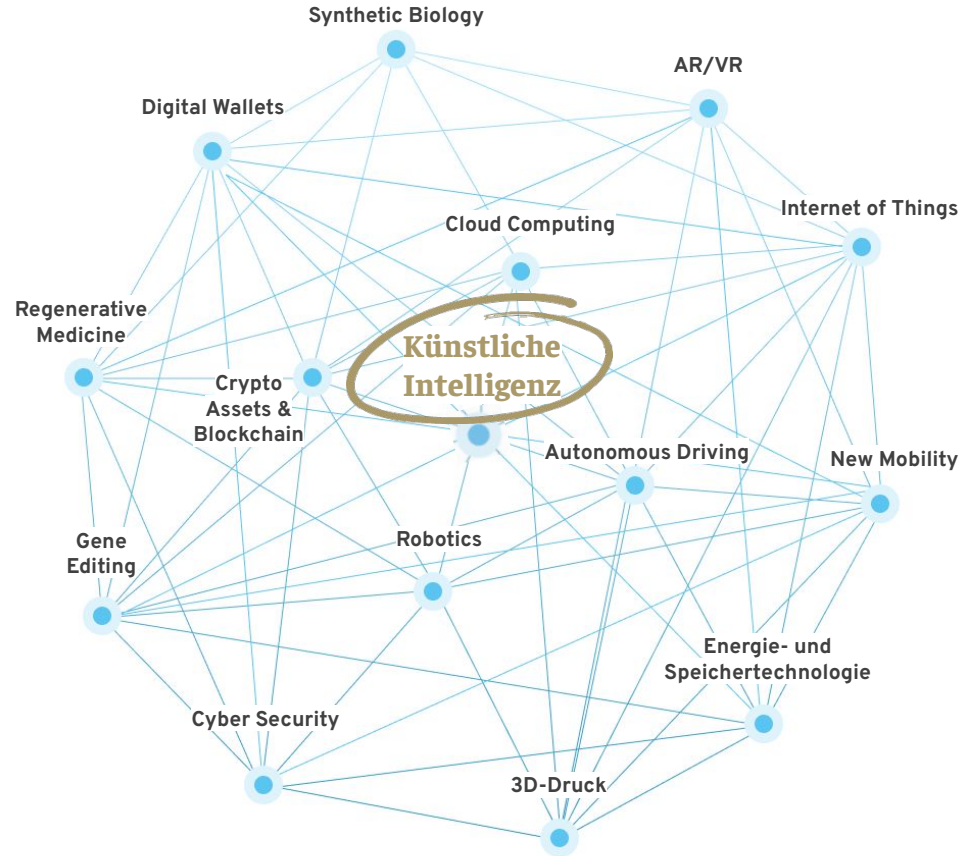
Synthetic Biology

AR/VR

Digital Wallets

Internet of Things

Cloud Computing

Regenerative Medicine

Künstliche Intelligenz

Crypto Assets & Blockchain

Autonomous Driving

New Mobility

Gene Editing

Robotics

Energie- und Speichertechnologie

Cyber Security

3D-Druck